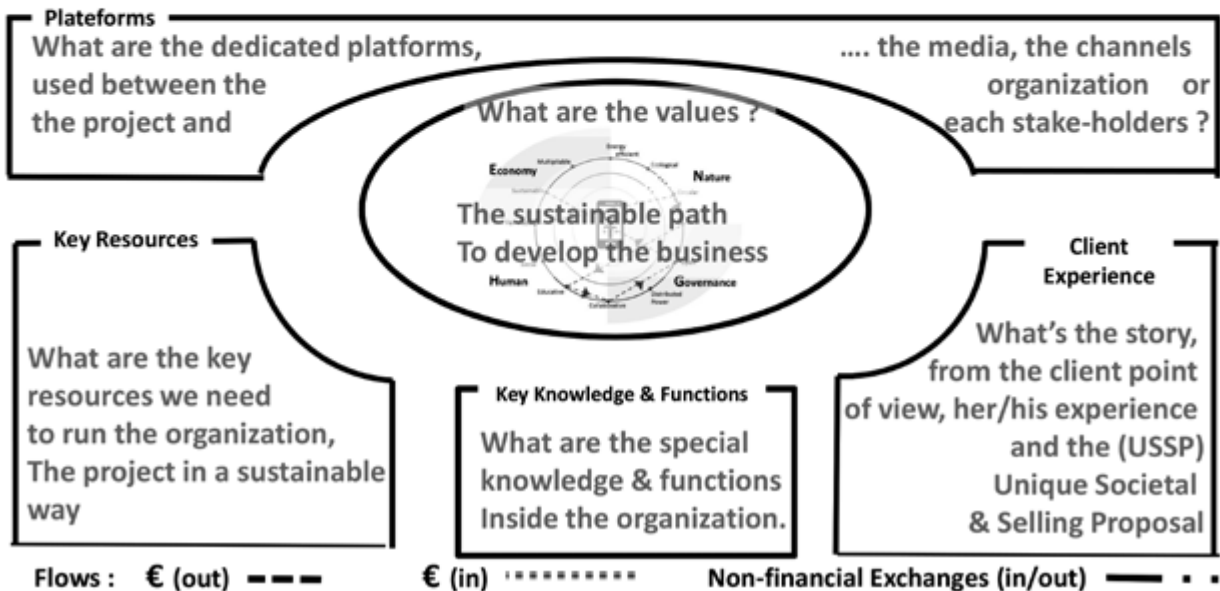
Plateforms

What are the dedicated platforms, used between the the project and

…. the media, the channels organization or each stake-holders ?

What are the values ?

Economy

Nature

Human

Governance

The sustainable path
To develop the business

Key Resources

What are the key resources we need to run the organization, The project in a sustainable way

Key Knowledge & Functions

What are the special knowledge & functions Inside the organization.

Client Experience

What's the story, from the client point of view, her/his experience and the (USSP) Unique Societal & Selling Proposal

Flows : € (out) € (in) Non-financial Exchanges (in/out)